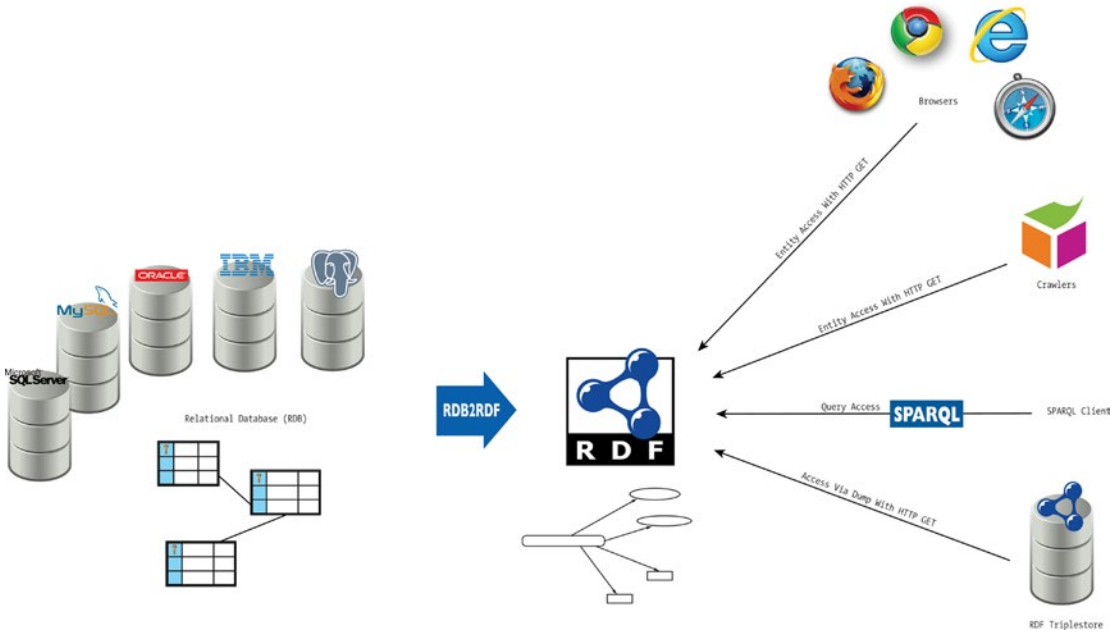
Browsers

Entity Access With HTTP GET

Crawlers

Entity Access With HTTP GET

MySQL

ORACLE

IBM

Microsoft SQLServer

Relational Database (RDB)

RDB2RDF

RDF

Query Access

SPARQL

SPARQL Client

Access Via Dump With HTTP GET

RDF Triplestore